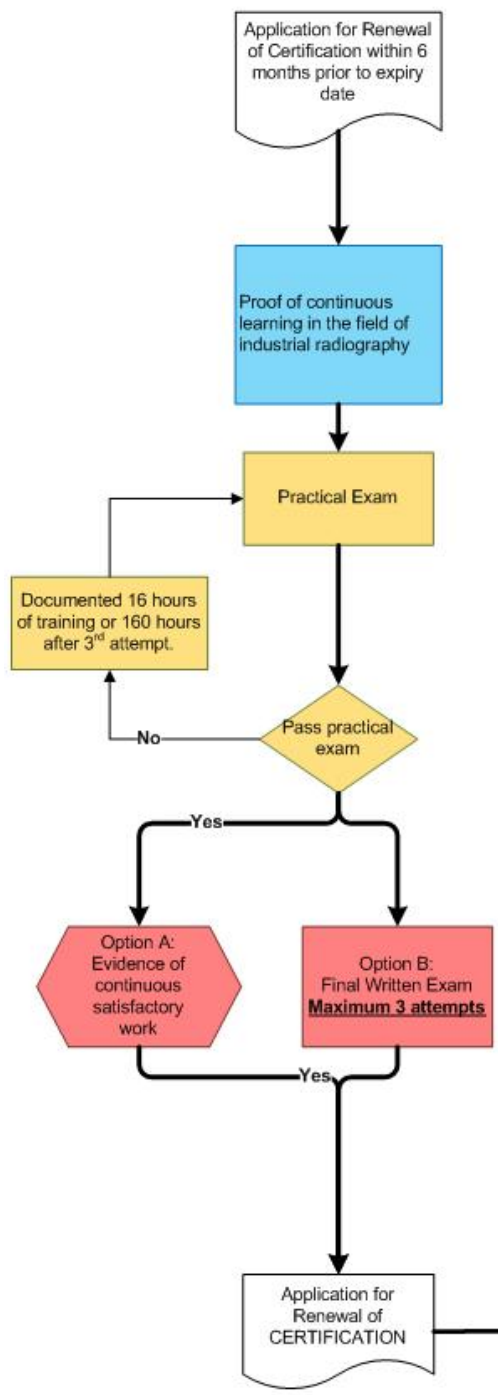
Application for Renewal of Certification within 6 months prior to expiry date

Proof of continuous learning in the field of industrial radiography

Practical Exam

Documented 16 hours of training or 160 hours after 3$^{rd}$ attempt.

Pass practical exam

No

Yes

Option A: Evidence of continuous satisfactory work

Option B: Final Written Exam **Maximum 3 attempts**

Yes

Application for Renewal of CERTIFICATION